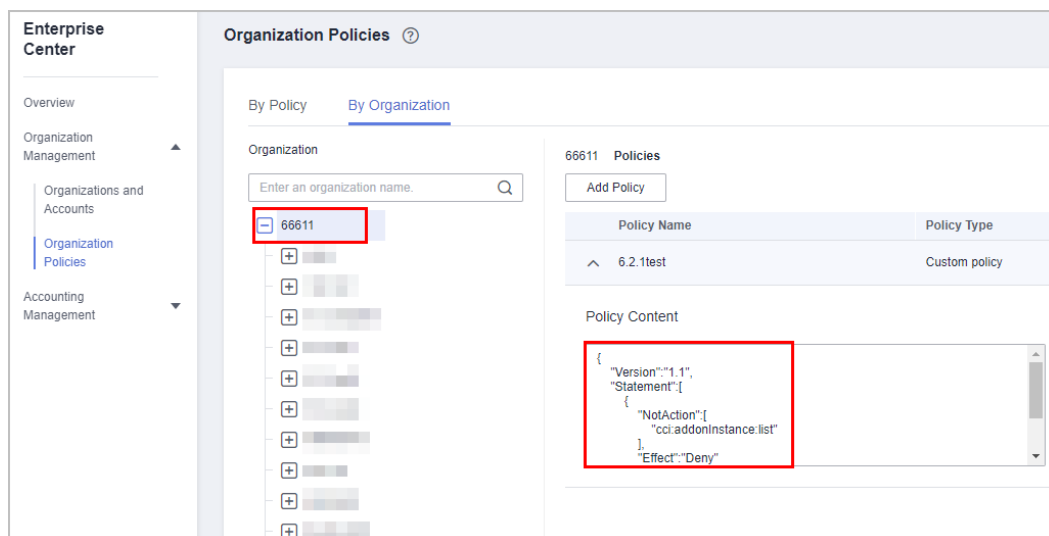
Enterprise Center

Overview

Organization Management

Organizations and Accounts

Organization Policies

Accounting Management

Organization Policies ⑦

By Policy By Organization

Organization

Enter an organization name.

66611

66611 Policies

Add Policy

| Policy Name | Policy Type |
|---|---|
| 6.2.1test | Custom policy |

Policy Content

{
"Version":"1.1",
"Statement":[
{
"NotAction":[
"cci:addonInstance:list"
],
"Effect":"Deny"